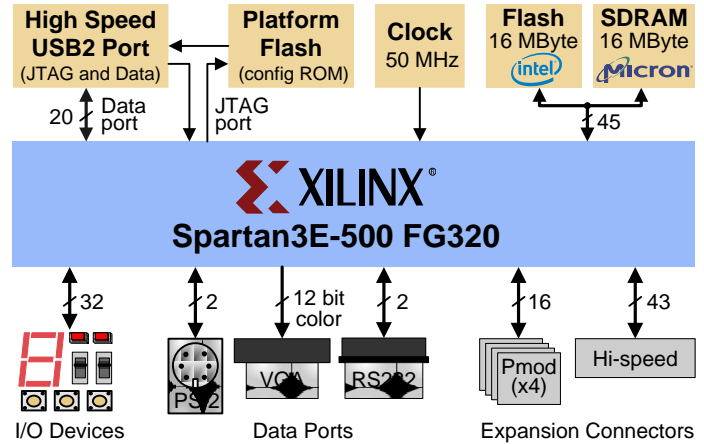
High Speed USB2 Port (JTAG and Data)

Platform Flash (config ROM)

Clock 50 MHz

Flash 16 MByte intel

SDRAM 16 MByte Micron

20 Data port

JTAG port

45

XILINX®

Spartan3E-500 FG320

32

2

12 bit color

2

16

43

PS2

VGA

RS232

Pmod (x4)

Hi-speed

I/O Devices

Data Ports

Expansion Connectors